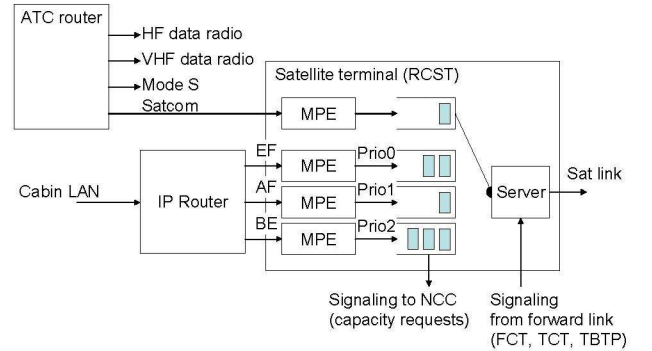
ATC router

HF data radio

VHF data radio

Mode S

Satcom

Satellite terminal (RCST)

MPE

EF

MPE

Prio0

AF

MPE

Prio1

BE

MPE

Prio2

Cabin LAN

IP Router

Server

Sat link

Signaling to NCC (capacity requests)

Signaling from forward link (FCT, TCT, TBTP)